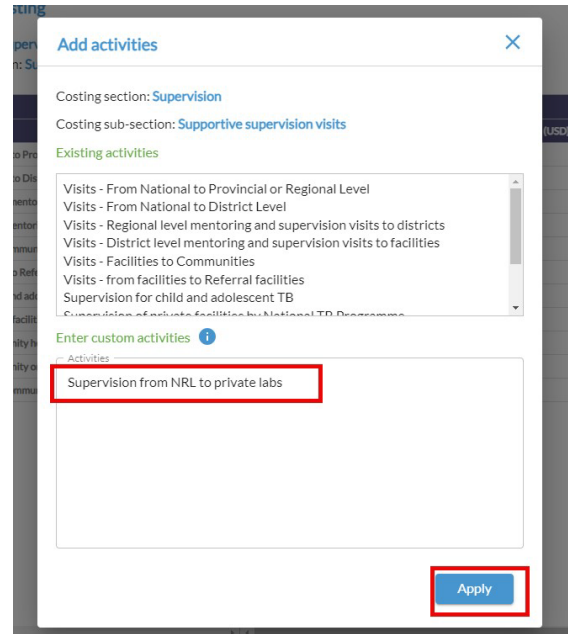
sting

Superv
n: Su

Add activities

×

Costing section: Supervision

Costing sub-section: Supportive supervision visits

Existing activities

Visits - From National to Provincial or Regional Level
Visits - From National to District Level
Visits - Regional level mentoring and supervision visits to districts
Visits - District level mentoring and supervision visits to facilities
Visits - Facilities to Communities
Visits - from facilities to Referral facilities
Supervision for child and adolescent TB
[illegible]

Enter custom activities

Activities

Supervision from NRL to private labs

Apply

(USD)